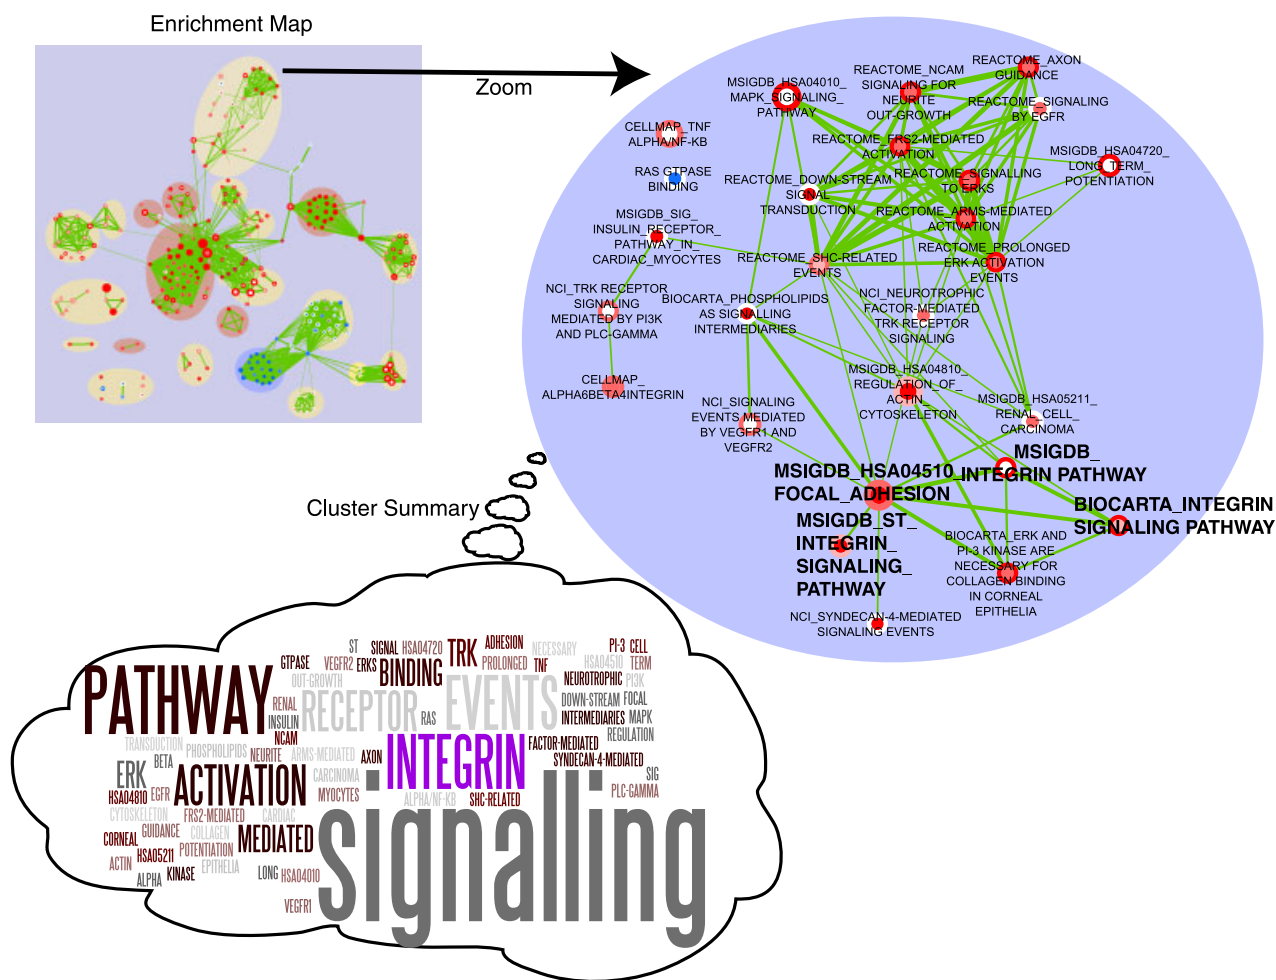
Enrichment Map

Zoom

REACTOME_AXON GUIDANCE
REACTOME_NCAM SIGNALING FOR NEURITE OUT-GROWTH
MSIGDB_HSA04010_ MAPK_SIGNALING_ PATHWAY
REACTOME_SIGNALING BY EGFR
CELLMAP_TNF ALPHA/NF-KB
REACTOME_FRS2-MEDIATED ACTIVATION
MSIGDB_HSA04720_ LONG_TERM_ POTENTIATION
RAS GTPASE BINDING
REACTOME_DOWN-STREAM SIGNAL TRANSDUCTION
REACTOME_SIGNALLING TO ERKS
REACTOME_ARMS-MEDIATED ACTIVATION
MSIGDB_SIG_ INSULIN_RECEPTOR_ PATHWAY_IN_ CARDIAC_MYOCYTES
REACTOME_SHC-RELATED EVENTS
REACTOME_PROLONGED ERK ACTIVATION EVENTS
NCI_TRK RECEPTOR SIGNALING MEDIATED BY PI3K AND PLC-GAMMA
BIOCARTA_PHOSPHOLIPIDS AS SIGNALLING INTERMEDIARIES
NCI_NEUROTROPHIC FACTOR-MEDIATED TRK RECEPTOR SIGNALING
CELLMAP_ ALPHA6BETA4INTEGRIN
MSIGDB_HSA04810_ REGULATION_OF_ ACTIN_ CYTOSKELETON
NCI_SIGNALING EVENTS MEDIATED BY VEGFR1 AND VEGFR2
MSIGDB_HSA05211_ RENAL_CELL_ CARCINOMA
MSIGDB_ INTEGRIN PATHWAY
MSIGDB_HSA04510_ FOCAL_ADHESION
BIOCARTA_INTEGRIN SIGNALING PATHWAY
MSIGDB_ST_ INTEGRIN_ SIGNALING_ PATHWAY
BIOCARTA_ERK AND PI-3 KINASE ARE NECESSARY FOR COLLAGEN BINDING IN CORNEAL EPITHELIA
NCI_SYNDECAN-4-MEDIATED SIGNALING EVENTS

Cluster Summary

ST SIGNAL HSA04720 TRK ADHESION NECESSARY PI-3 CELL GTPASE VEGFR2 ERKS BINDING PROLONGED TNF HSA04510 TERM PATHWAY OUT-GROWTH NEUROTROPHIC PI3K RENAL RECEPTOR EVENTS DOWN-STREAM FOCAL INSULIN RAS INTERMEDIARIES MAPK TRANSDUCTION NCAM REGULATION PHOSPHOLIPIDS NEURITE ARMS-MEDIATED INTEGRIN FACTOR-MEDIATED ERK BETA AXON SYNDECAN-4-MEDIATED HSA04810 EGFR ACTIVATION CARCINOMA SIG CYTOSKELETON MYOCYTES ALPHA/NF-KB SHC-RELATED PLC-GAMMA CORNEAL GUIDANCE FRS2-MEDIATED CARDIAC COLLAGEN MEDIATED ACTIN HSA05211 POTENTIATION EPITHELIA ALPHA KINASE LONG HSA04010 VEGFR1 signalling